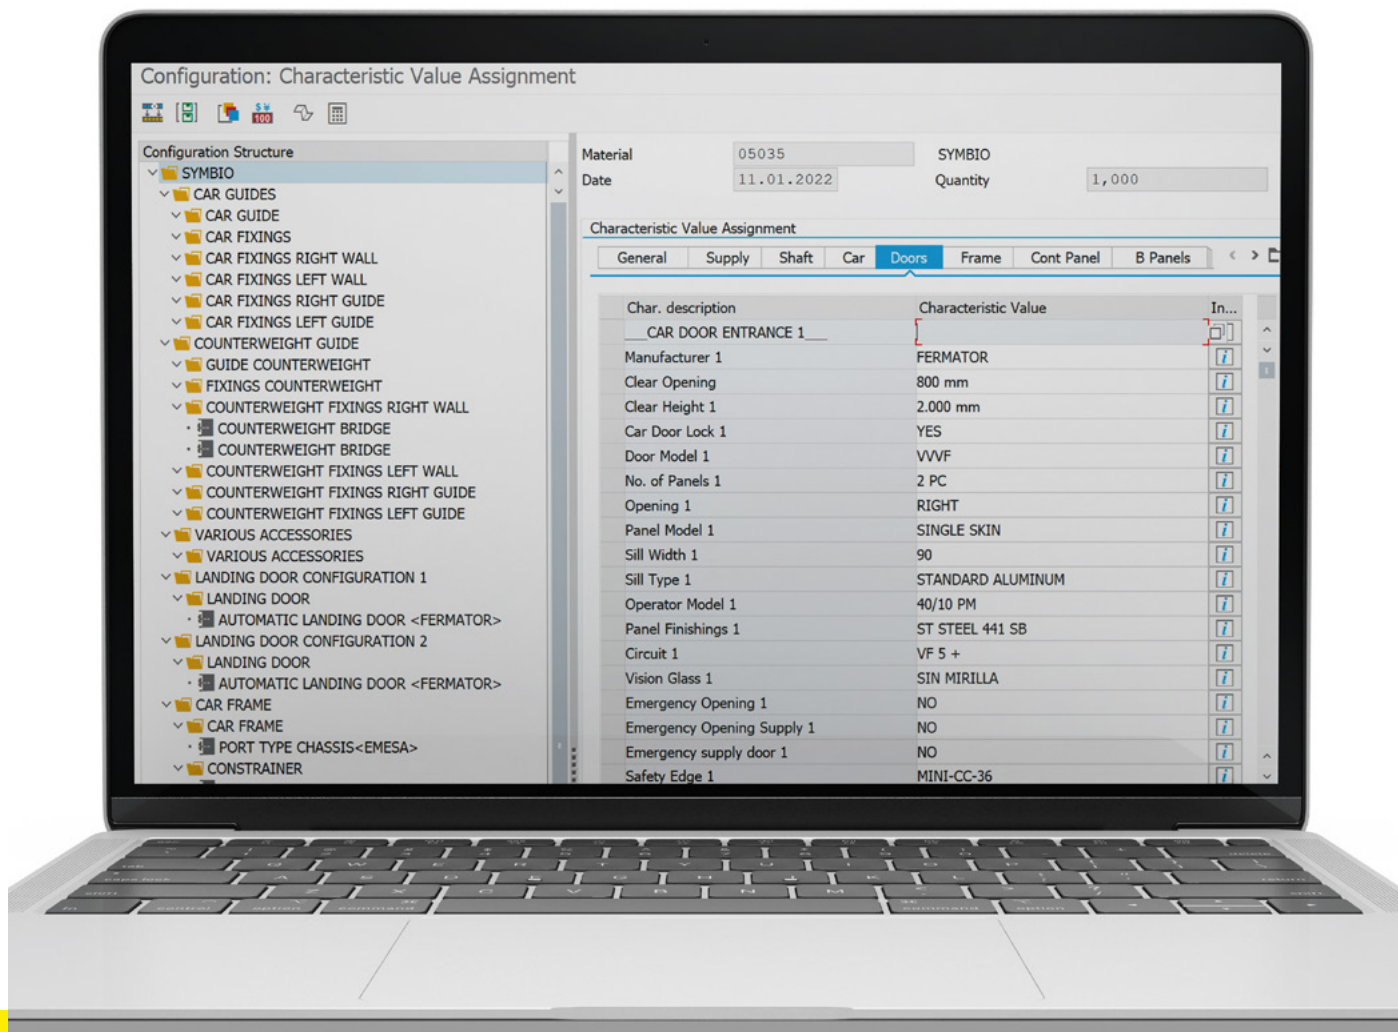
Configuration: Characteristic Value Assignment

Configuration Structure
SYMBIO
CAR GUIDES
CAR GUIDE
CAR FIXINGS
CAR FIXINGS RIGHT WALL
CAR FIXINGS LEFT WALL
CAR FIXINGS RIGHT GUIDE
CAR FIXINGS LEFT GUIDE
COUNTERWEIGHT GUIDE
GUIDE COUNTERWEIGHT
FIXINGS COUNTERWEIGHT
COUNTERWEIGHT FIXINGS RIGHT WALL
COUNTERWEIGHT BRIDGE
COUNTERWEIGHT BRIDGE
COUNTERWEIGHT FIXINGS LEFT WALL
COUNTERWEIGHT FIXINGS RIGHT GUIDE
COUNTERWEIGHT FIXINGS LEFT GUIDE
VARIOUS ACCESSORIES
VARIOUS ACCESSORIES
LANDING DOOR CONFIGURATION 1
LANDING DOOR
AUTOMATIC LANDING DOOR <FERMATOR>
LANDING DOOR CONFIGURATION 2
LANDING DOOR
AUTOMATIC LANDING DOOR <FERMATOR>
CAR FRAME
CAR FRAME
PORT TYPE CHASSIS<EMESA>
CONSTRAINER

Material 05035 SYMBIO
Date 11.01.2022 Quantity 1,000

Characteristic Value Assignment
General | Supply | Shaft | Car | Doors | Frame | Cont Panel | B Panels

| Char. description | Characteristic Value | In... |
|---|---|---|
| ___CAR DOOR ENTRANCE 1___ | | |
| Manufacturer 1 | FERMATOR | |
| Clear Opening | 800 mm | |
| Clear Height 1 | 2.000 mm | |
| Car Door Lock 1 | YES | |
| Door Model 1 | VVVF | |
| No. of Panels 1 | 2 PC | |
| Opening 1 | RIGHT | |
| Panel Model 1 | SINGLE SKIN | |
| Sill Width 1 | 90 | |
| Sill Type 1 | STANDARD ALUMINUM | |
| Operator Model 1 | 40/10 PM | |
| Panel Finishings 1 | ST STEEL 441 SB | |
| Circuit 1 | VF 5 + | |
| Vision Glass 1 | SIN MIRILLA | |
| Emergency Opening 1 | NO | |
| Emergency Opening Supply 1 | NO | |
| Emergency supply door 1 | NO | |
| Safety Edge 1 | MINI-CC-36 | |